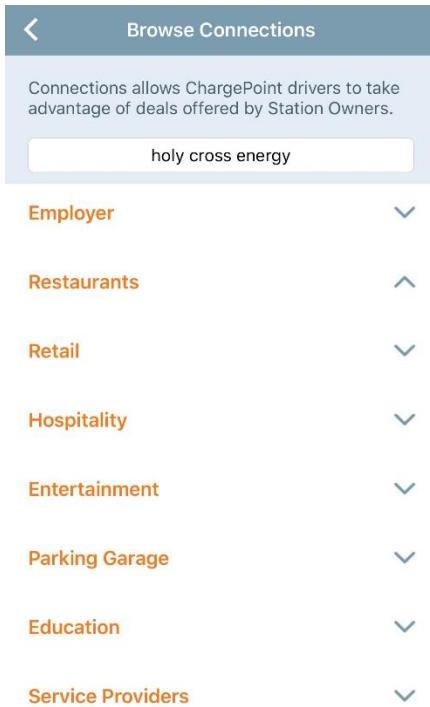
Browse Connections

Connections allows ChargePoint drivers to take advantage of deals offered by Station Owners.

holy cross energy

Employer

Restaurants

Retail

Hospitality

Entertainment

Parking Garage

Education

Service Providers